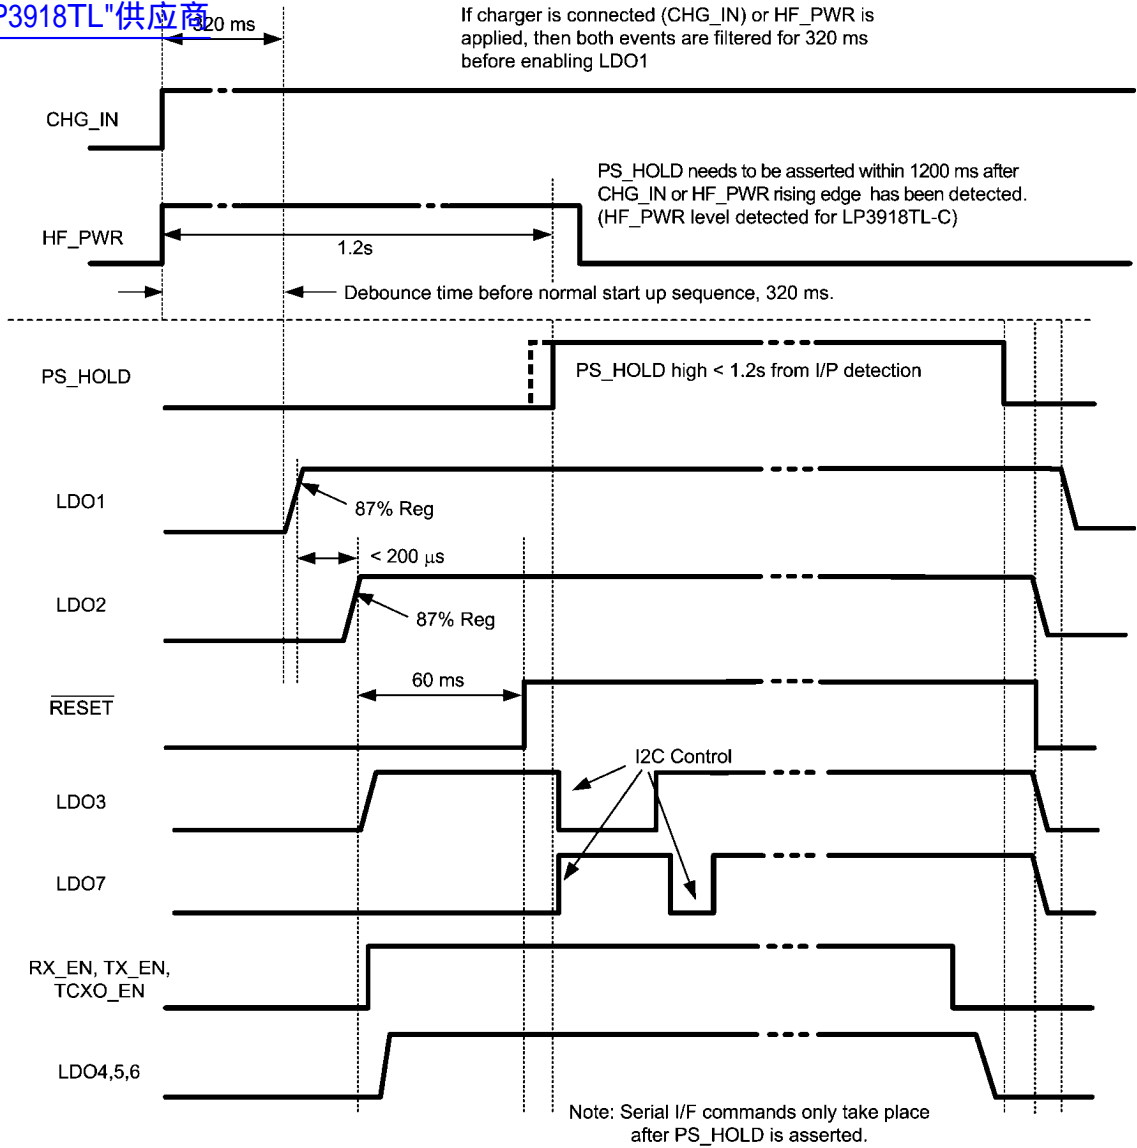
P3918TL"供应商

320 ms

If charger is connected (CHG_IN) or HF_PWR is applied, then both events are filtered for 320 ms before enabling LDO1

CHG_IN

PS_HOLD needs to be asserted within 1200 ms after CHG_IN or HF_PWR rising edge has been detected. (HF_PWR level detected for LP3918TL-C)

HF_PWR

1.2s

Debounce time before normal start up sequence, 320 ms.

PS_HOLD

PS_HOLD high < 1.2s from I/P detection

LDO1

87% Reg

< 200 $\mu$s

LDO2

87% Reg

60 ms

$\overline{\text{RESET}}$

I2C Control

LDO3

LDO7

RX_EN, TX_EN, TCXO_EN

LDO4,5,6

Note: Serial I/F commands only take place after PS_HOLD is asserted.